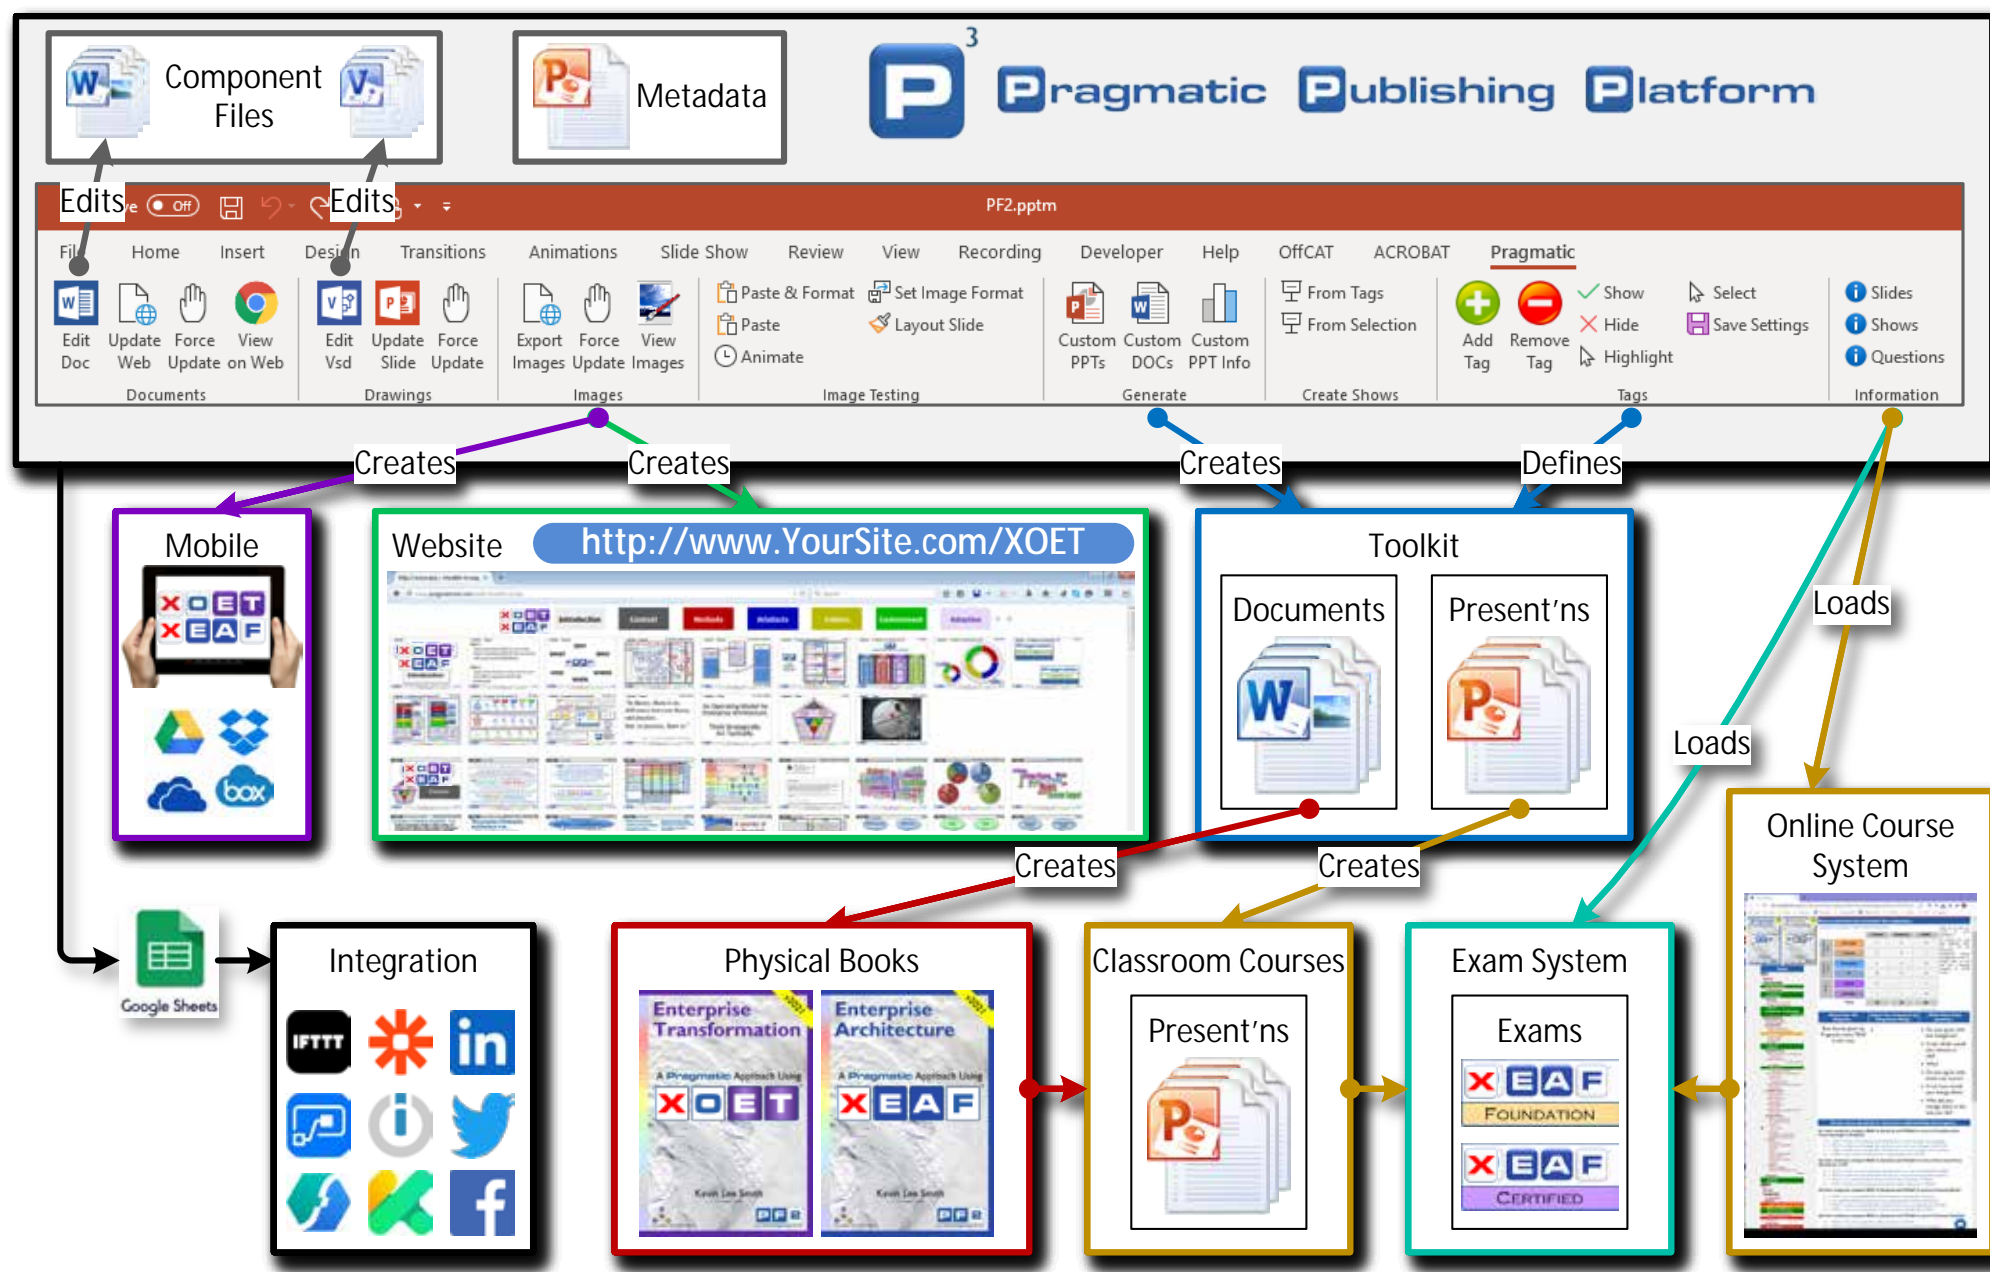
Component Files

Metadata

P3 Pragmatic Publishing Platform

Edits Edits

PF2.pptm

File Home Insert Design Transitions Animations Slide Show Review View Recording Developer Help OffCAT ACROBAT Pragmatic

Edit Doc
Update Web
Force Update
View on Web
Documents

Edit Vsd
Update Slide
Force Update
Drawings

Export Images
Force Update
View Images
Images

Paste & Format
Paste
Animate
Set Image Format
Layout Slide
Image Testing

Custom PPTs
Custom DOCs
Custom PPT Info
Generate

From Tags
From Selection
Create Shows

Add Tag
Remove Tag
Show
Hide
Highlight
Select
Save Settings
Tags

Slides
Shows
Questions
Information

Creates Creates Creates Defines

Mobile

Website http://www.YourSite.com/XOET

Toolkit
Documents
Present'ns

Loads

Loads

Creates Creates

Online Course System

Google Sheets

Integration

IFTTT

Physical Books
Enterprise Transformation
Enterprise Architecture

Classroom Courses
Present'ns

Exam System
Exams
FOUNDATION
CERTIFIED